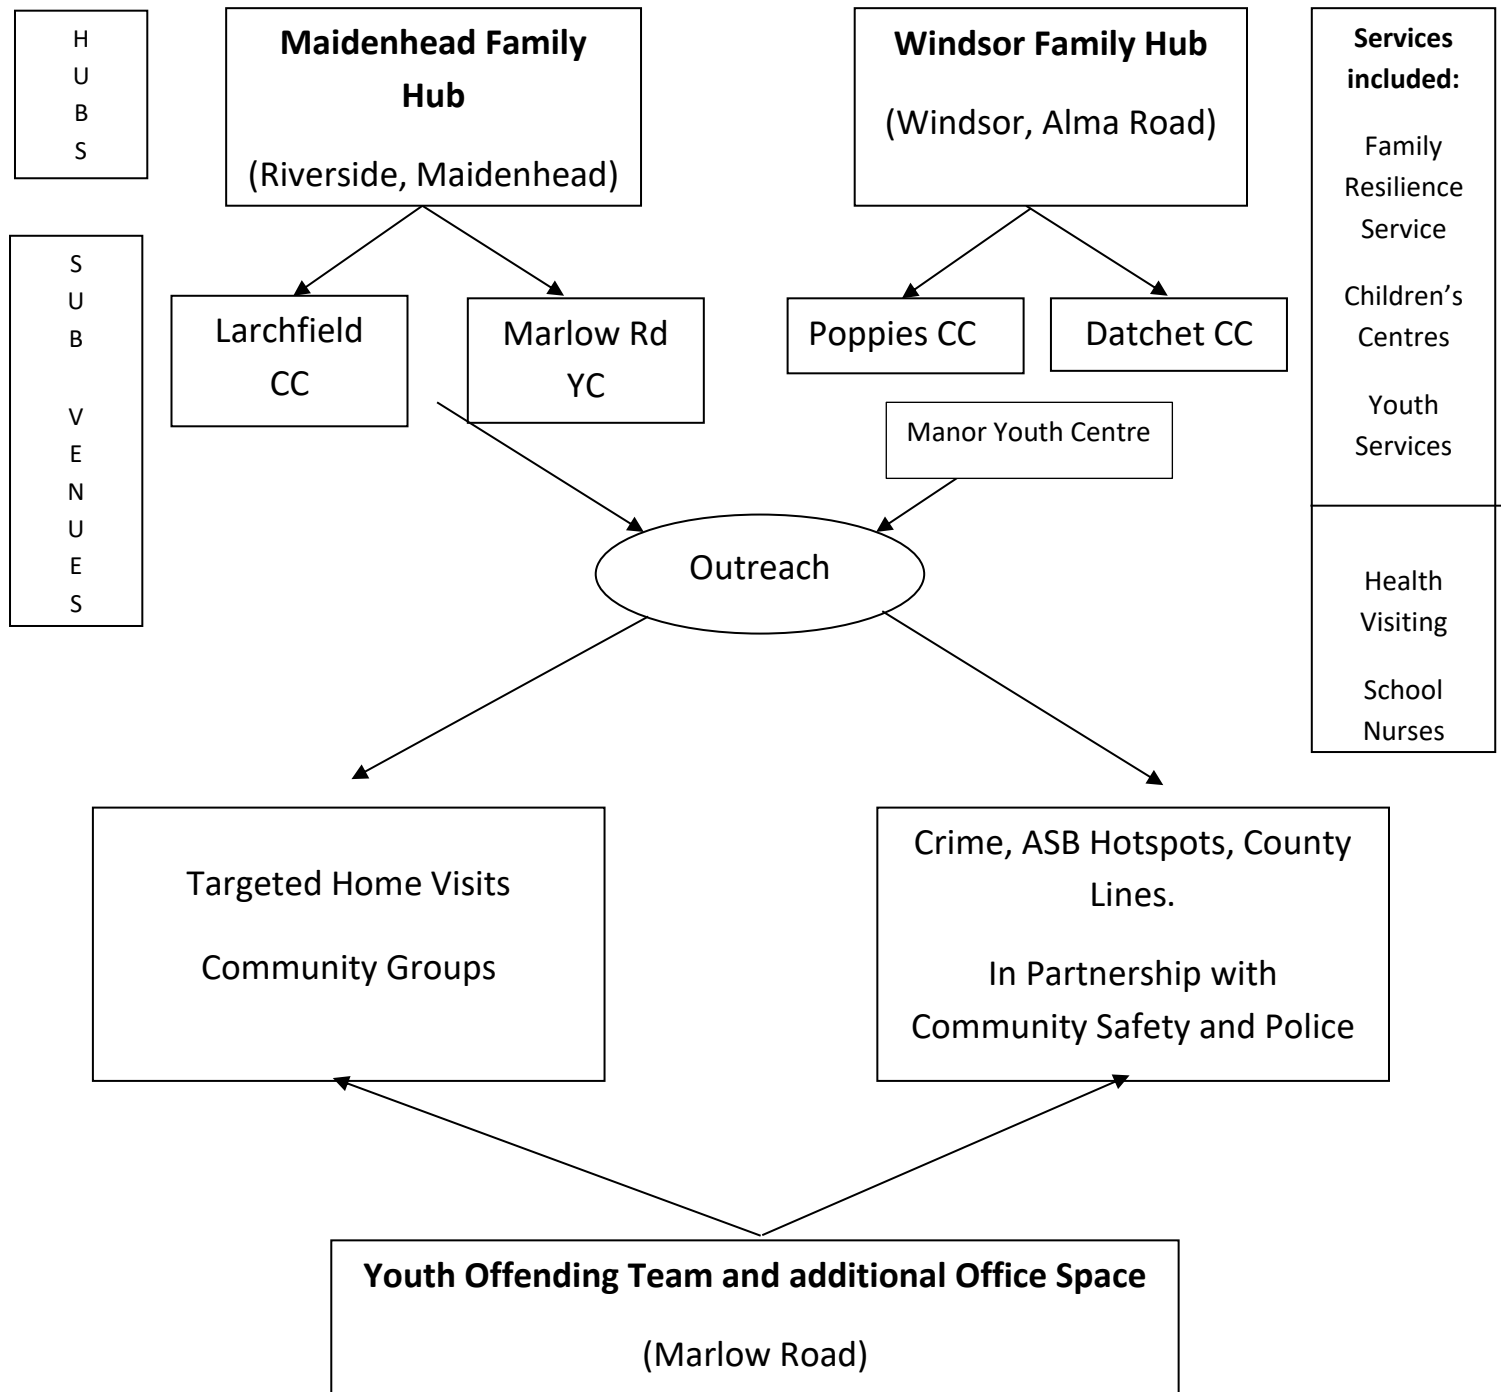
HUBS

Maidenhead Family Hub

(Riverside, Maidenhead)

Windsor Family Hub

(Windsor, Alma Road)

Services included:

Family Resilience Service

Children's Centres

Youth Services

Health Visiting

School Nurses

SUB VENUES

Larchfield CC

Marlow Rd YC

Poppies CC

Datchet CC

Manor Youth Centre

Outreach

Targeted Home Visits

Community Groups

Crime, ASB Hotspots, County Lines.

In Partnership with Community Safety and Police

Youth Offending Team and additional Office Space

(Marlow Road)